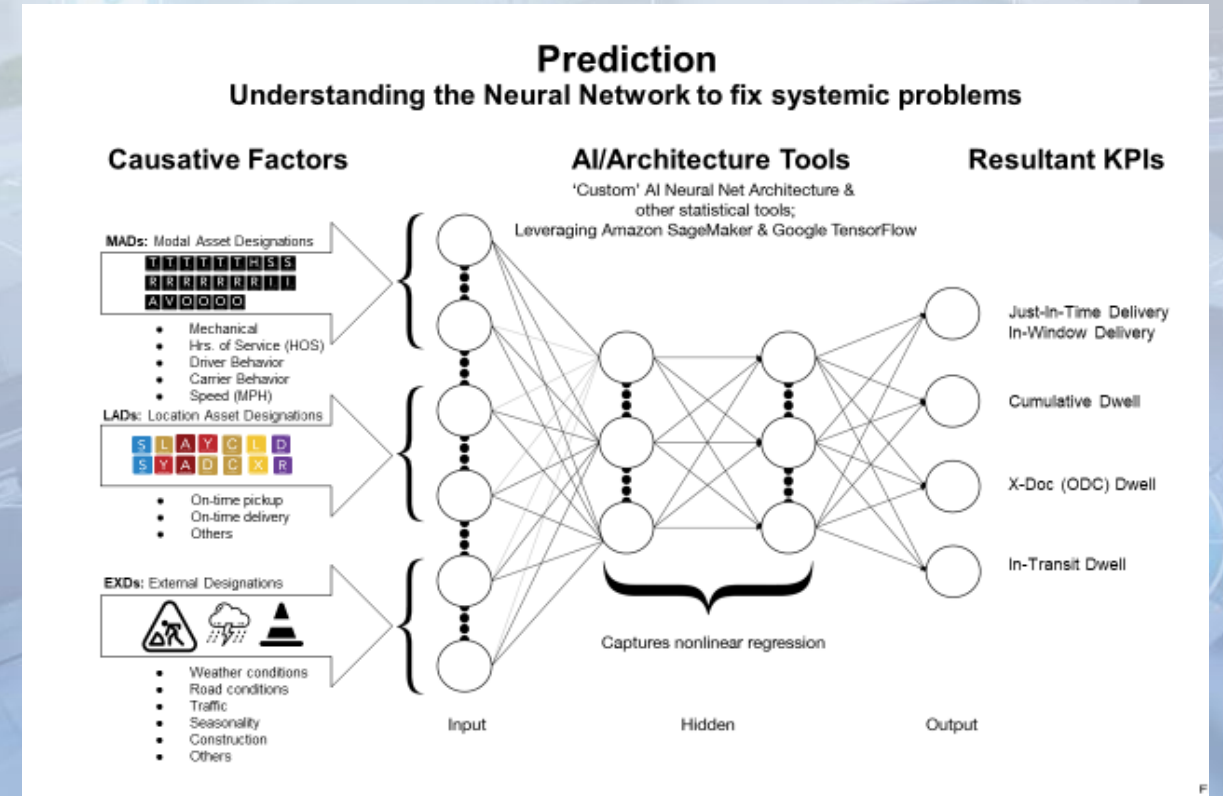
Prediction
Understanding the Neural Network to fix systemic problems

Causative Factors

MADs: Modal Asset Designations

T T T T T T H S S
R R R R R R R I I
A V O O O O

- Mechanical
- Hrs. of Service (HOS)
- Driver Behavior
- Carrier Behavior
- Speed (MPH)

LADs: Location Asset Designations

S L A Y C L D
S Y A D C X R

- On-time pickup
- On-time delivery
- Others

EXDs: External Designations

- Weather conditions
- Road conditions
- Traffic
- Seasonality
- Construction
- Others

AI/Architecture Tools

'Custom' AI Neural Net Architecture & other statistical tools; Leveraging Amazon SageMaker & Google TensorFlow

Captures nonlinear regression

Input

Hidden

Output

Resultant KPIs

Just-In-Time Delivery
In-Window Delivery

Cumulative Dwell

X-Doc (ODC) Dwell

In-Transit Dwell

F